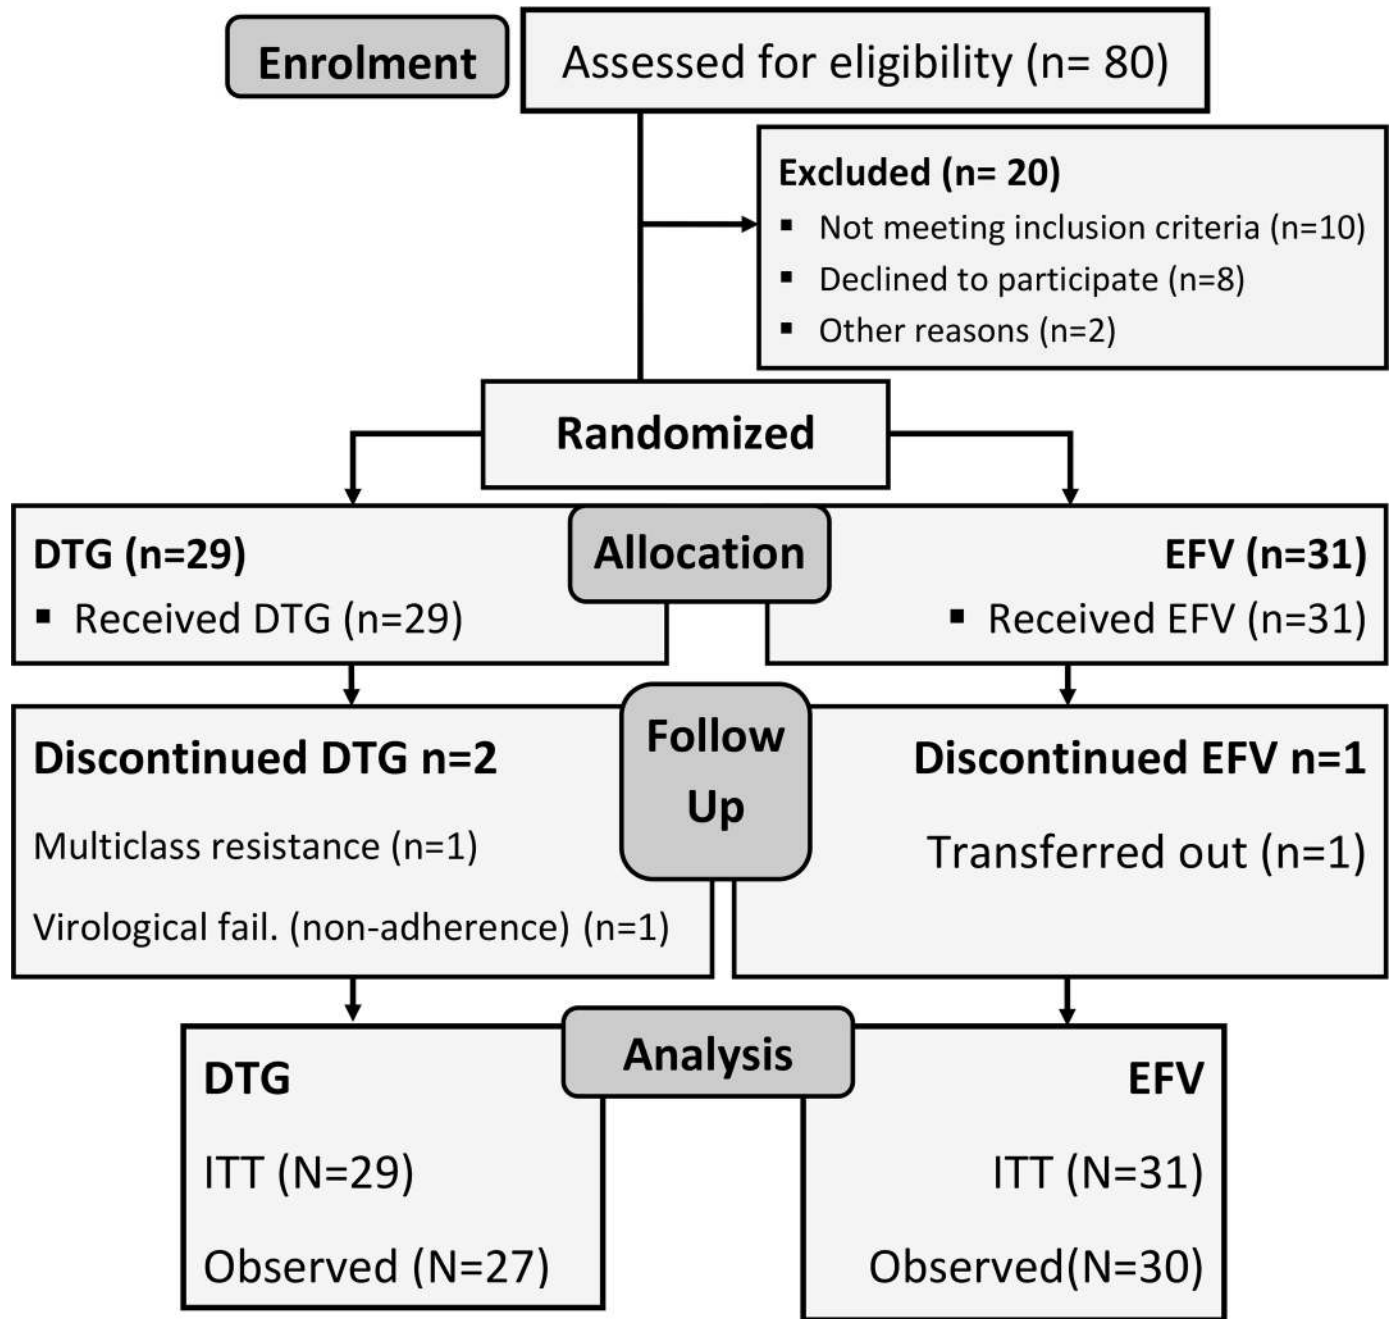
Enrolment

Assessed for eligibility (n= 80)

Excluded (n= 20)
▪ Not meeting inclusion criteria (n=10)
▪ Declined to participate (n=8)
▪ Other reasons (n=2)

Randomized

DTG (n=29)
▪ Received DTG (n=29)

Allocation

EFV (n=31)
▪ Received EFV (n=31)

Discontinued DTG n=2

Multiclass resistance (n=1)

Virological fail. (non-adherence) (n=1)

Follow Up

Discontinued EFV n=1

Transferred out (n=1)

DTG

ITT (N=29)

Observed (N=27)

Analysis

EFV

ITT (N=31)

Observed(N=30)